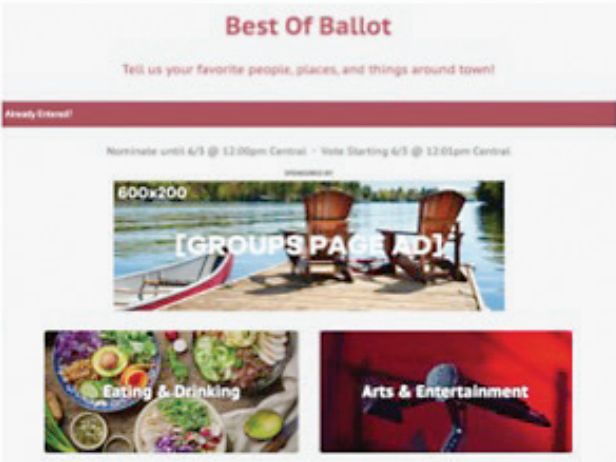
Best Of Ballot

Tell us your favorite people, places, and things around town!

Already Entered!

Nominate until 6/3 @ 12:00pm Central - Vote Starting 6/5 @ 12:01pm Central

SPONSORED BY

600x200

[GROUPS PAGE AD]

Eating & Drinking

Arts & Entertainment